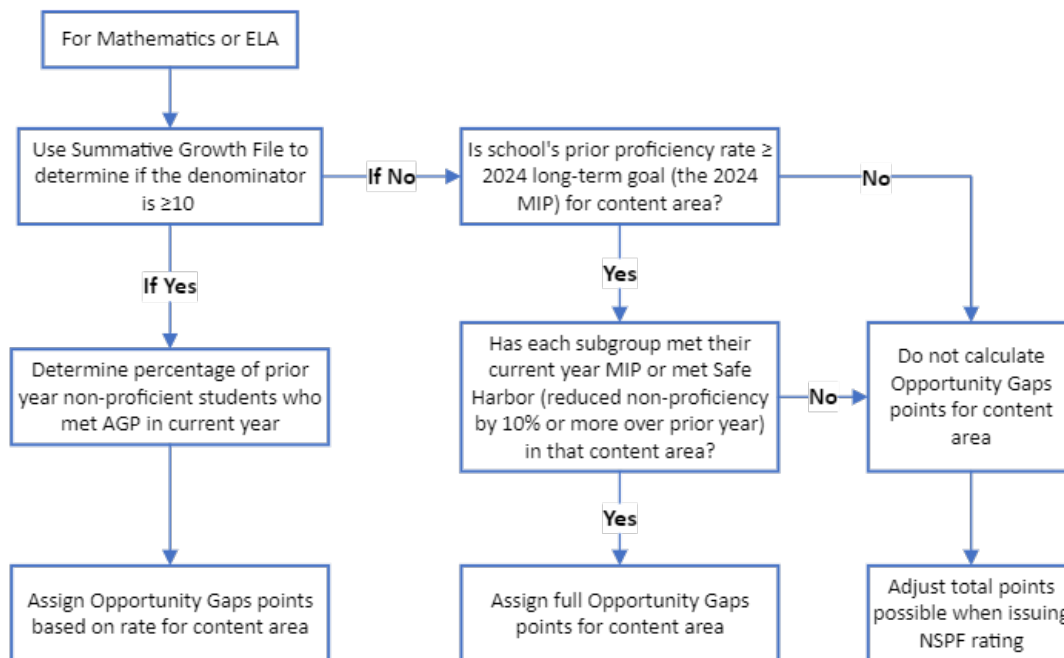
For Mathematics or ELA

Use Summative Growth File to determine if the denominator is ≥10

If No

Is school's prior proficiency rate ≥ 2024 long-term goal (the 2024 MIP) for content area?

No

If Yes

Yes

Determine percentage of prior year non-proficient students who met AGP in current year

Has each subgroup met their current year MIP or met Safe Harbor (reduced non-proficiency by 10% or more over prior year) in that content area?

No

Do not calculate Opportunity Gaps points for content area

Yes

Assign Opportunity Gaps points based on rate for content area

Assign full Opportunity Gaps points for content area

Adjust total points possible when issuing NSPF rating